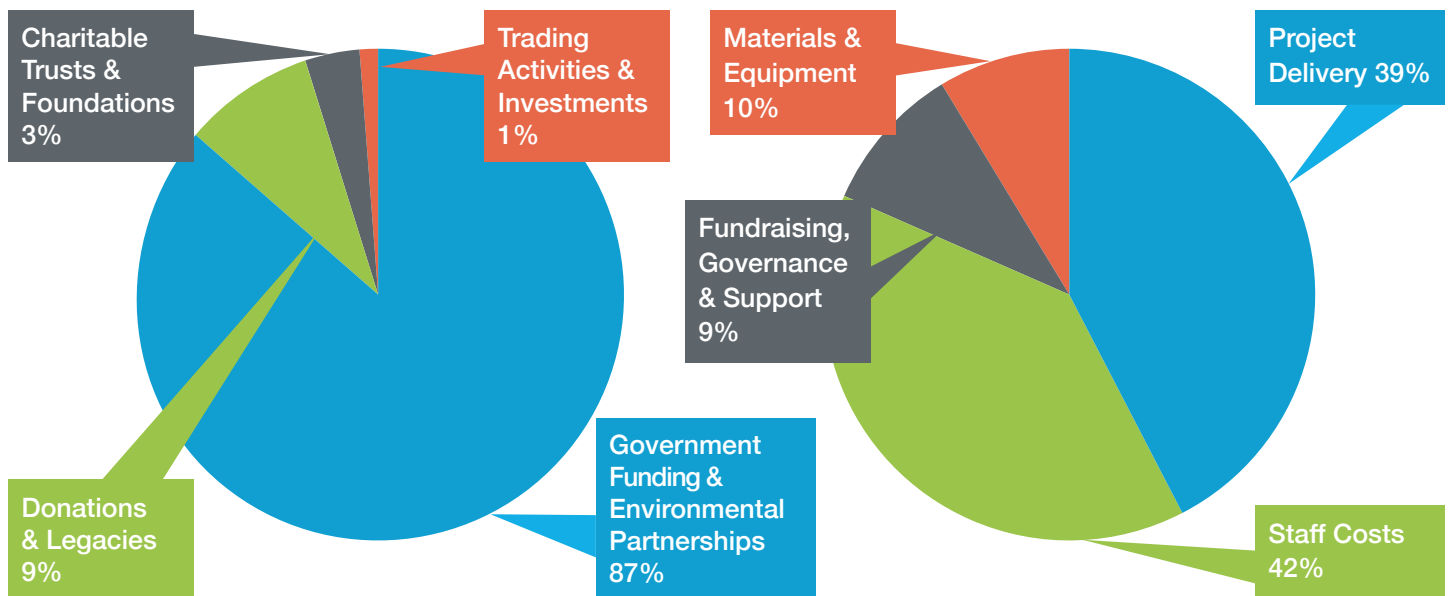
Charitable Trusts & Foundations 3%

Trading Activities & Investments 1%

Donations & Legacies 9%

Government Funding & Environmental Partnerships 87%

Materials & Equipment 10%

Project Delivery 39%

Fundraising, Governance & Support 9%

Staff Costs 42%